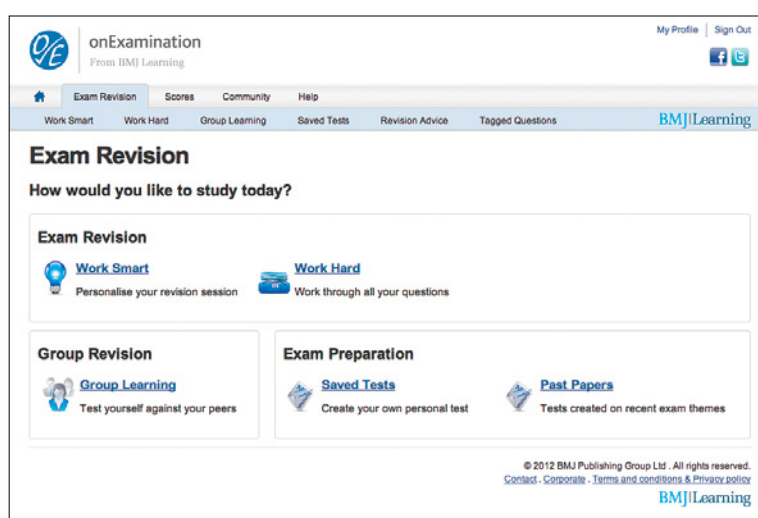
OE onExamination
From BMJ Learning

My Profile | Sign Out

Exam Revision Scores Community Help

Work Smart Work Hard Group Learning Saved Tests Revision Advice Tagged Questions

BMJ|Learning

Exam Revision

How would you like to study today?

Exam Revision

Work Smart
Personalise your revision session

Work Hard
Work through all your questions

Group Revision

Group Learning
Test yourself against your peers

Exam Preparation

Saved Tests
Create your own personal test

Past Papers
Tests created on recent exam themes

© 2012 BMJ Publishing Group Ltd . All rights reserved.
Contact . Corporate . Terms and conditions & Privacy policy

BMJ|Learning